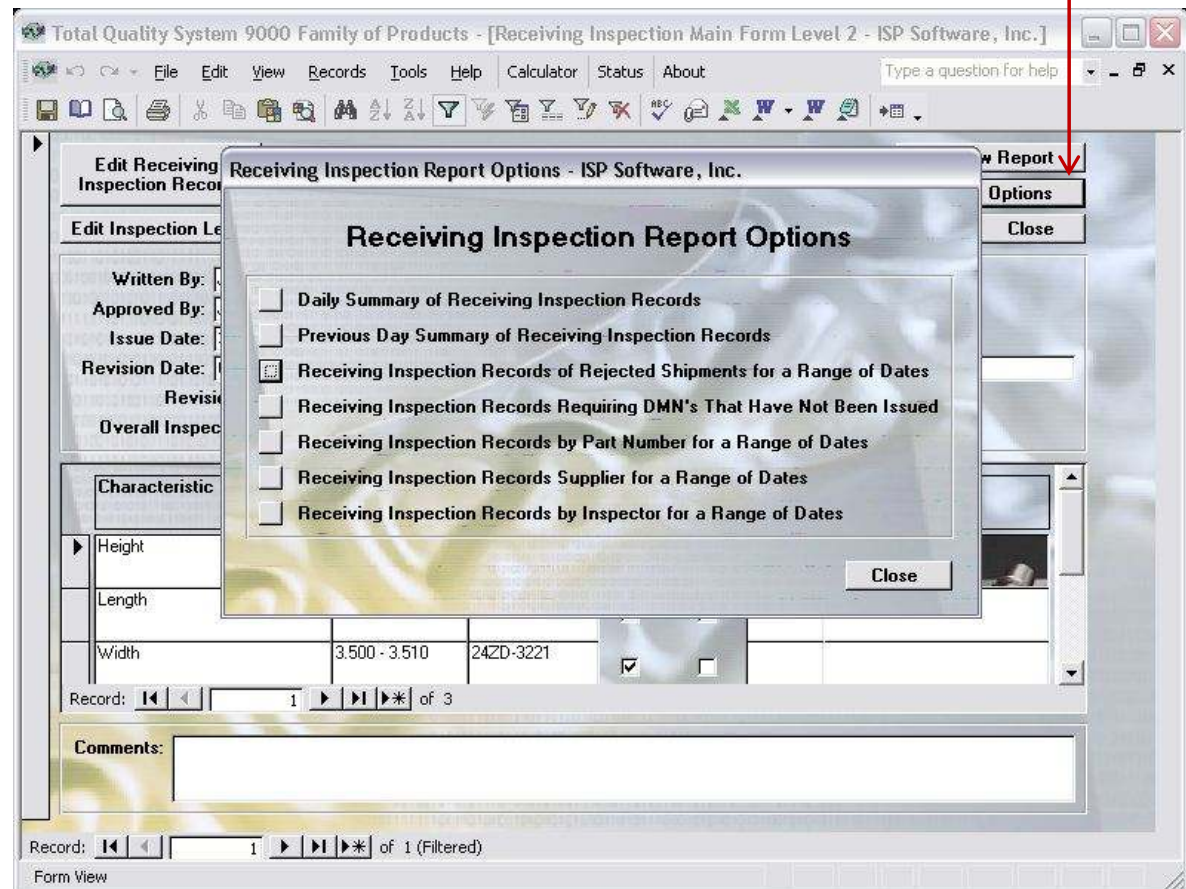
Total Quality System 9000 Family of Products - [Receiving Inspection Main Form Level 2 - ISP Software, Inc.]

File Edit View Records Tools Help Calculator Status About

Type a question for help

Edit Receiving Inspection Reco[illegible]

w Report

Options

Close

Edit Inspection Le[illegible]

Written By:
Approved By:
Issue Date:
Revision Date:
Revisi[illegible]
Overall Inspec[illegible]

Characteristic

Height

Length

Width | 3.500 - 3.510 | 24ZD-3221

Record: 1 of 3

Comments:

Record: 1 of 1 (Filtered)

Form View

Receiving Inspection Report Options - ISP Software, Inc.

Receiving Inspection Report Options

Daily Summary of Receiving Inspection Records

Previous Day Summary of Receiving Inspection Records

Receiving Inspection Records of Rejected Shipments for a Range of Dates

Receiving Inspection Records Requiring DMN's That Have Not Been Issued

Receiving Inspection Records by Part Number for a Range of Dates

Receiving Inspection Records Supplier for a Range of Dates

Receiving Inspection Records by Inspector for a Range of Dates

Close